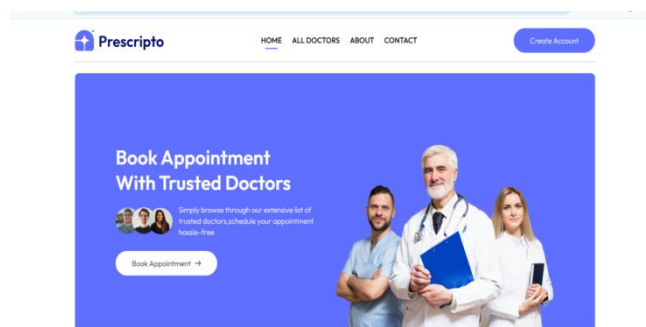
Prescripto

HOME ALL DOCTORS ABOUT CONTACT

Create Account

Book Appointment With Trusted Doctors

Simply browse through our extensive list of trusted doctors,schedule your appointment hassle-free

Book Appointment →